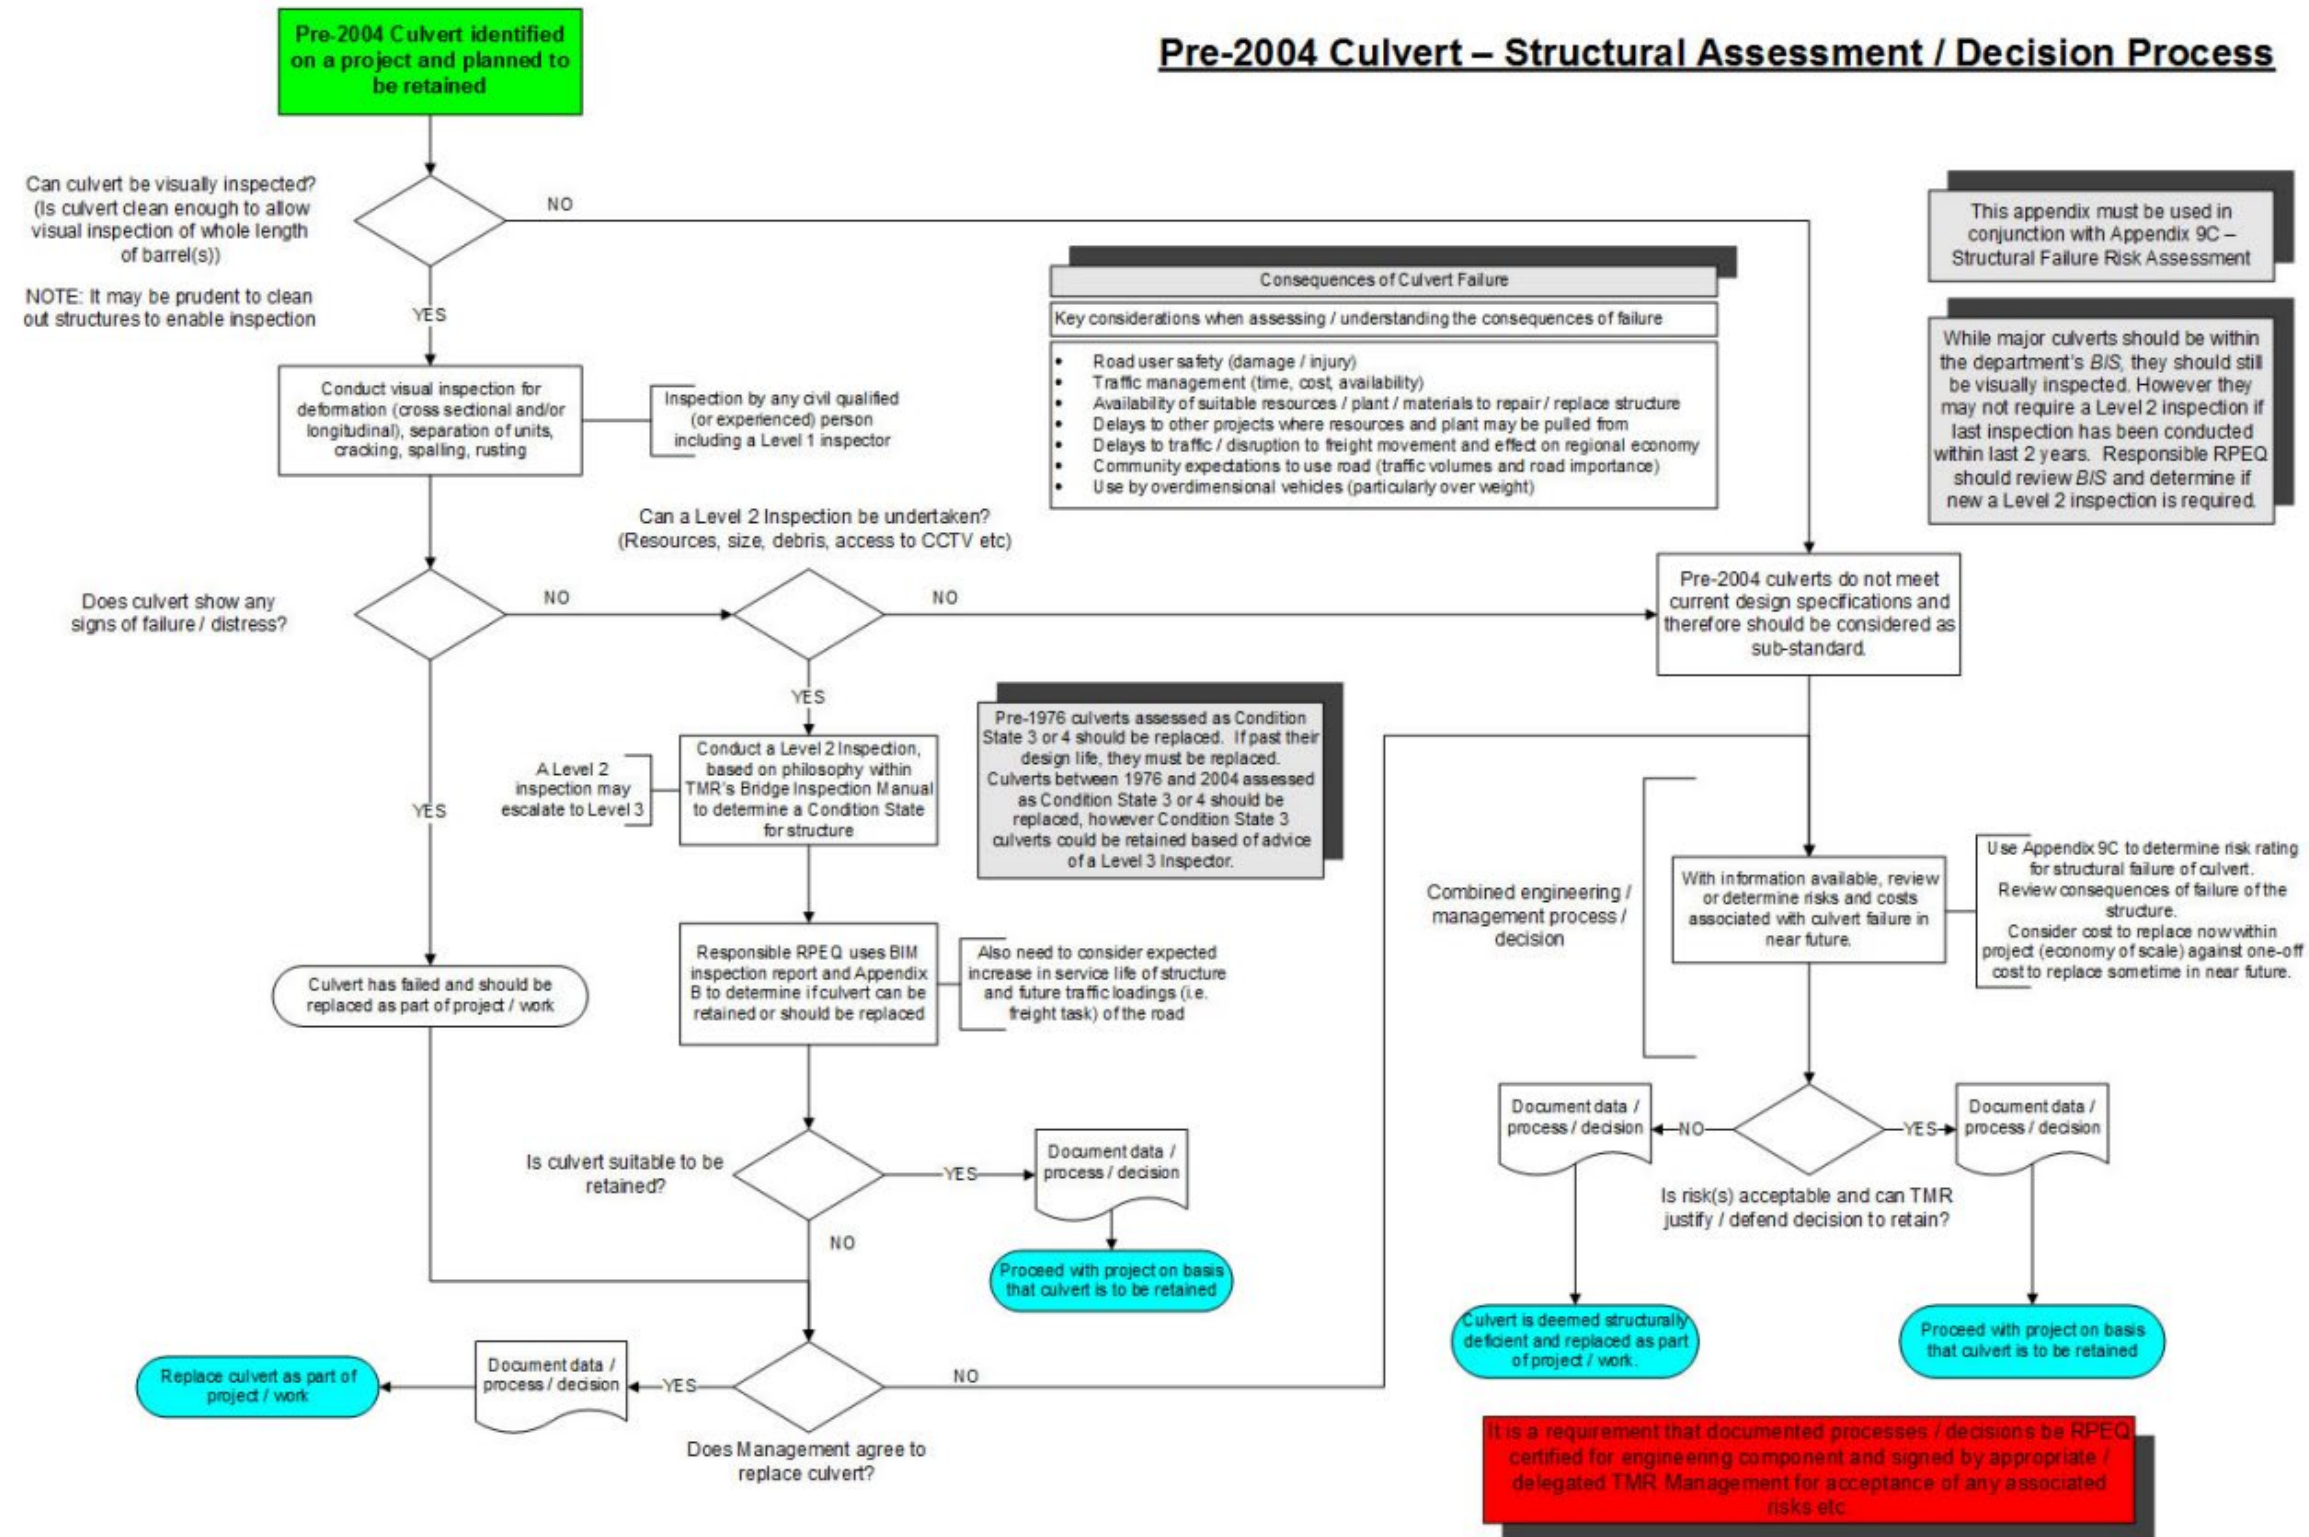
Pre-2004 Culvert identified on a project and planned to be retained

Pre-2004 Culvert – Structural Assessment / Decision Process

Can culvert be visually inspected? (Is culvert clean enough to allow visual inspection of whole length of barrel(s))

NOTE: It may be prudent to clean out structures to enable inspection

NO

YES

This appendix must be used in conjunction with Appendix 9C – Structural Failure Risk Assessment

Consequences of Culvert Failure

Key considerations when assessing / understanding the consequences of failure

- Road user safety (damage / injury)
- Traffic management (time, cost, availability)
- Availability of suitable resources / plant / materials to repair / replace structure
- Delays to other projects where resources and plant may be pulled from
- Delays to traffic / disruption to freight movement and effect on regional economy
- Community expectations to use road (traffic volumes and road importance)
- Use by overdimensional vehicles (particularly over weight)

While major culverts should be within the department's *BIS*, they should still be visually inspected. However they may not require a Level 2 inspection if last inspection has been conducted within last 2 years. Responsible RPEQ should review *BIS* and determine if new a Level 2 inspection is required.

Conduct visual inspection for deformation (cross sectional and/or longitudinal), separation of units, cracking, spalling, rusting

Inspection by any civil qualified (or experienced) person including a Level 1 inspector

Can a Level 2 Inspection be undertaken? (Resources, size, debris, access to CCTV etc)

Does culvert show any signs of failure / distress?

NO

NO

Pre-2004 culverts do not meet current design specifications and therefore should be considered as sub-standard.

YES

YES

Pre-1976 culverts assessed as Condition State 3 or 4 should be replaced. If past their design life, they must be replaced. Culverts between 1976 and 2004 assessed as Condition State 3 or 4 should be replaced, however Condition State 3 culverts could be retained based of advice of a Level 3 Inspector.

A Level 2 inspection may escalate to Level 3

Conduct a Level 2 Inspection, based on philosophy within TMR's Bridge Inspection Manual to determine a Condition State for structure

Combined engineering / management process / decision

With information available, review or determine risks and costs associated with culvert failure in near future.

Use Appendix 9C to determine risk rating for structural failure of culvert. Review consequences of failure of the structure. Consider cost to replace now within project (economy of scale) against one-off cost to replace sometime in near future.

Culvert has failed and should be replaced as part of project / work

Responsible RPEQ uses BIM inspection report and Appendix B to determine if culvert can be retained or should be replaced

Also need to consider expected increase in service life of structure and future traffic loadings (i.e. freight task) of the road

Document data / process / decision

NO

YES

Document data / process / decision

Is culvert suitable to be retained?

YES

Document data / process / decision

Is risk(s) acceptable and can TMR justify / defend decision to retain?

NO

Proceed with project on basis that culvert is to be retained

Culvert is deemed structurally deficient and replaced as part of project / work.

Proceed with project on basis that culvert is to be retained

Replace culvert as part of project / work

Document data / process / decision

YES

NO

Does Management agree to replace culvert?

It is a requirement that documented processes / decisions be RPEQ certified for engineering component and signed by appropriate / delegated TMR Management for acceptance of any associated risks etc.